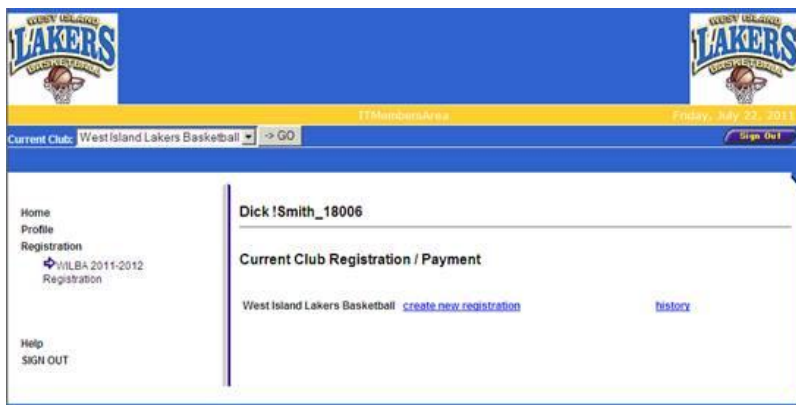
WEST ISLAND LAKERS BASKETBALL

WEST ISLAND LAKERS BASKETBALL

ITMembersArea

Friday, July 22, 2011

Current Club: West Island Lakers Basketball -> GO

Sign Out

Home
Profile
Registration
WILBA 2011-2012 Registration

Help
SIGN OUT

Dick !Smith_18006

Current Club Registration / Payment

West Island Lakers Basketball create new registration history